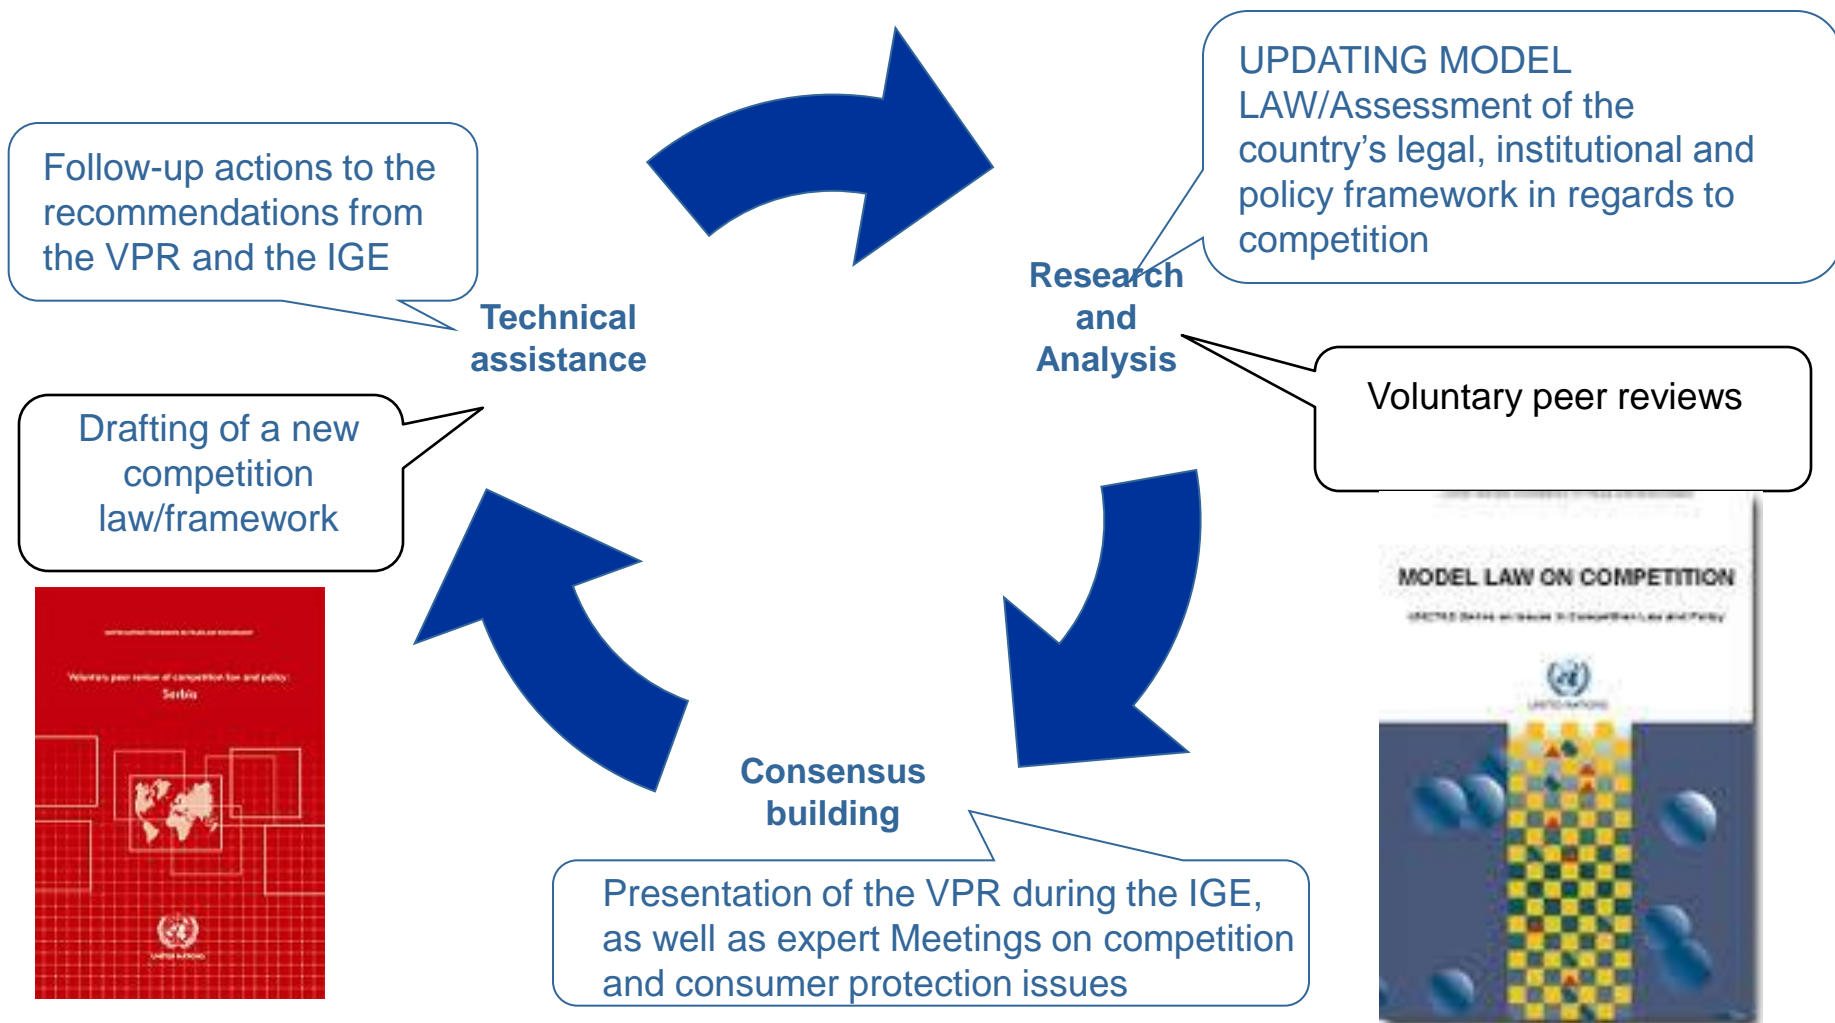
Follow-up actions to the recommendations from the VPR and the IGE

UPDATING MODEL LAW/Assessment of the country's legal, institutional and policy framework in regards to competition

Technical assistance

Research and Analysis

Voluntary peer reviews

Drafting of a new competition law/framework

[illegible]

Voluntary peer review of competition law and policy: Serbia

MODEL LAW ON COMPETITION

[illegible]

Consensus building

Presentation of the VPR during the IGE, as well as expert Meetings on competition and consumer protection issues